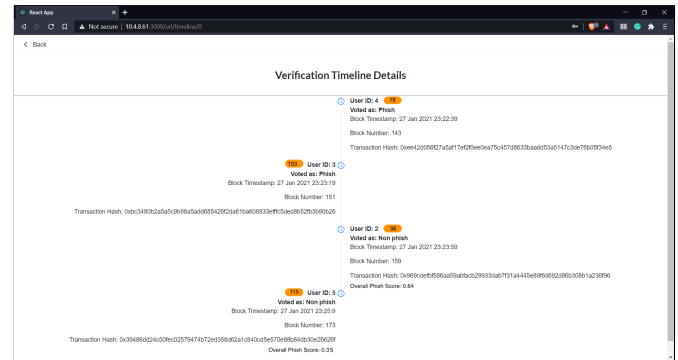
React App
Not secure | 10.4.8.61:3000/url/timeline/0

< Back

Verification Timeline Details

User ID: 4 78
Voted as: Phish
Block Timestamp: 27 Jan 2021 23:22:39

Block Number: 143

Transaction Hash: 0xee42d056f27a5af17ef2f0ee0ea75c457d8633baadd53a5147c3de76b05f34e5

153 User ID: 3
Voted as: Phish
Block Timestamp: 27 Jan 2021 23:23:19

Block Number: 151

Transaction Hash: 0xbc3480b2a5a5c9b98a5add685426f2da61ba608833efffc5ded8b52fb3b90b26

User ID: 2 38
Voted as: Non phish
Block Timestamp: 27 Jan 2021 23:23:59

Block Number: 159

Transaction Hash: 0x969cdefbf586aa59abfacb29933dab7f31a4445e89f6d692d86b308b1a236f96
Overall Phish Score: 0.64

115 User ID: 5
Voted as: Non phish
Block Timestamp: 27 Jan 2021 23:25:9

Block Number: 173

Transaction Hash: 0x39486dd24c50fec02579474b72ed358d62a1c840cd5e570e88b84db30e26626f
Overall Phish Score: 0.35